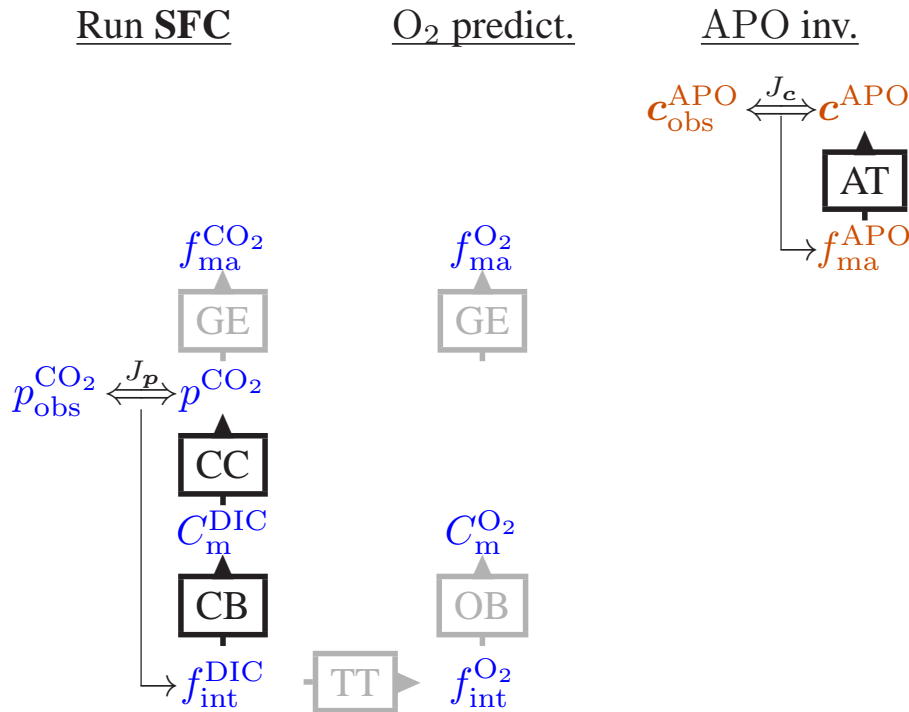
Run **SFC**

$O_2$ predict.

APO inv.

$\boldsymbol{c}_{\mathrm{obs}}^{\mathrm{APO}}$ $J_{\boldsymbol{c}}$ $\boldsymbol{c}^{\mathrm{APO}}$

AT

$f_{\mathrm{ma}}^{\mathrm{APO}}$

$f_{\mathrm{ma}}^{\mathrm{CO_2}}$

$f_{\mathrm{ma}}^{\mathrm{O_2}}$

GE

GE

$p_{\mathrm{obs}}^{\mathrm{CO_2}}$ $J_{\boldsymbol{p}}$ $p^{\mathrm{CO_2}}$

CC

$C_{\mathrm{m}}^{\mathrm{DIC}}$

$C_{\mathrm{m}}^{\mathrm{O_2}}$

CB

OB

$f_{\mathrm{int}}^{\mathrm{DIC}}$

TT

$f_{\mathrm{int}}^{\mathrm{O_2}}$